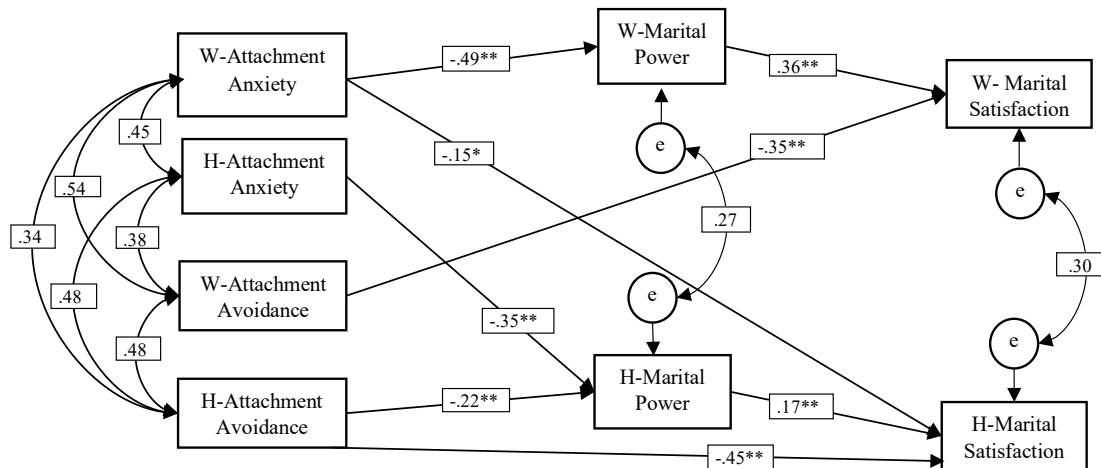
W-Attachment Anxiety

-.49**

W-Marital Power

.36**

W- Marital Satisfaction

.45

H-Attachment Anxiety

-.15*

e

-.35**

.54

.34

.38

.27

e

W-Attachment Avoidance

.30

.48

e

-.35**

e

.48

H-Attachment Avoidance

-.22**

H-Marital Power

.17**

H-Marital Satisfaction

-.45**